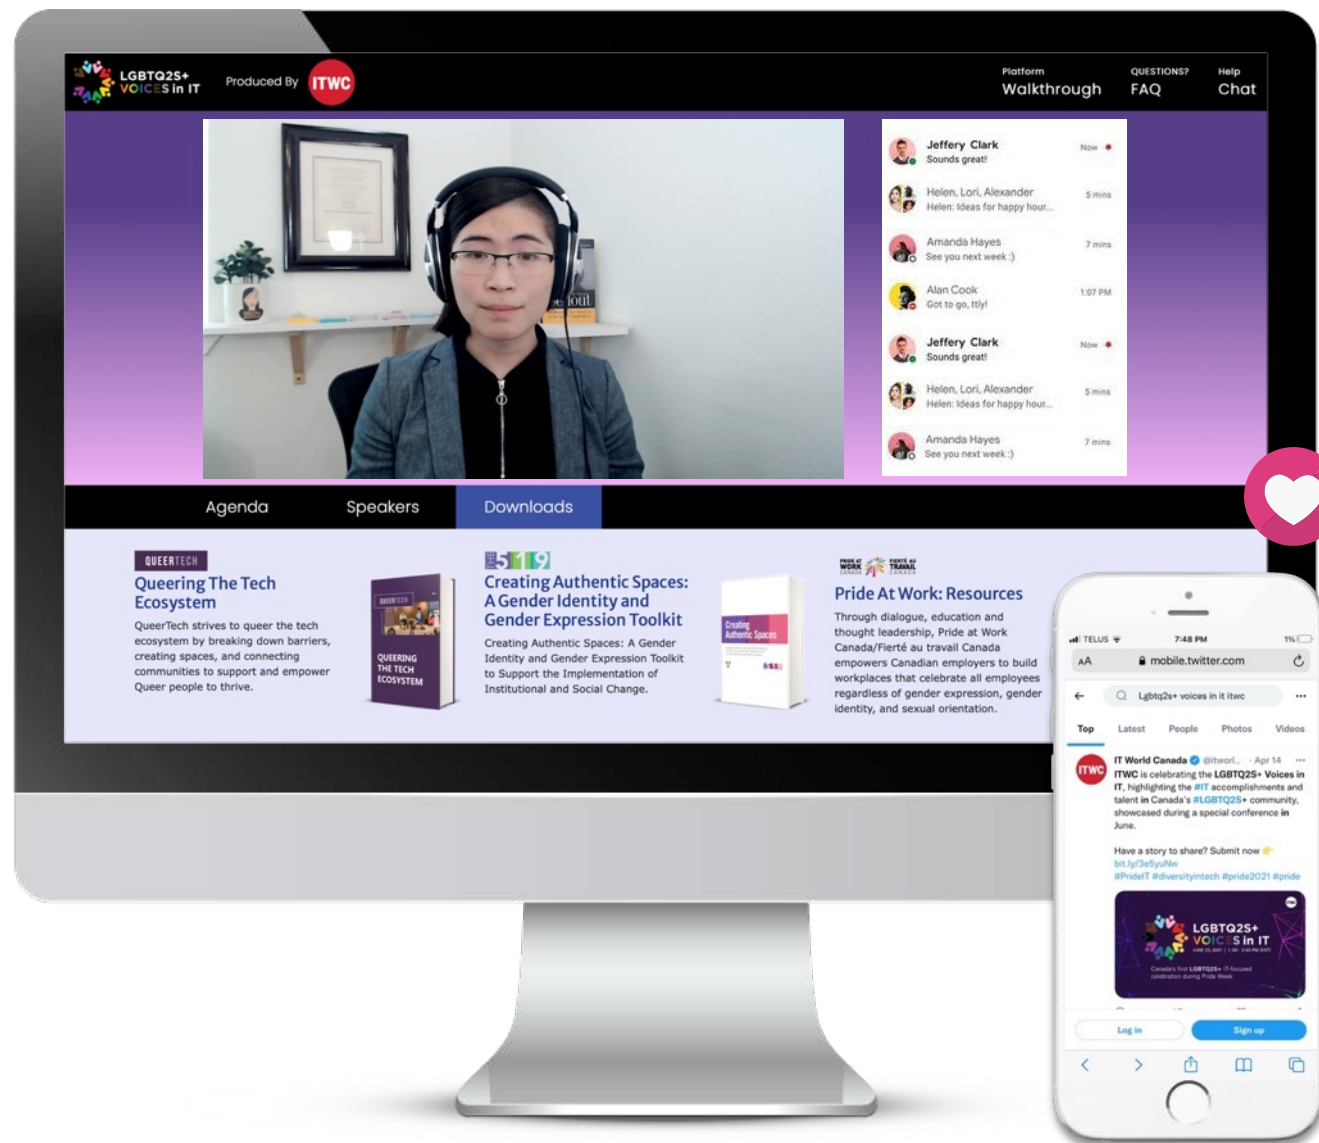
LGBTQ2S+ VOICES in IT

Produced By ITWC

Platform
Walkthrough

QUESTIONS?
FAQ

Help
Chat

Jeffery Clark
Sounds great!
Now

Helen, Lori, Alexander
Helen: Ideas for happy hour...
5 mins

Amanda Hayes
See you next week :)
7 mins

Alan Cook
Got to go, ttly!
1:07 PM

Jeffery Clark
Sounds great!
Now

Helen, Lori, Alexander
Helen: Ideas for happy hour...
5 mins

Amanda Hayes
See you next week :)
7 mins

Agenda
Speakers
Downloads

QUEERTECH
Queering The Tech Ecosystem
QueerTech strives to queer the tech ecosystem by breaking down barriers, creating spaces, and connecting communities to support and empower Queer people to thrive.

QUEERTECH
QUEERING THE TECH ECOSYSTEM

519
Creating Authentic Spaces: A Gender Identity and Gender Expression Toolkit
Creating Authentic Spaces: A Gender Identity and Gender Expression Toolkit to Support the Implementation of Institutional and Social Change.

Creating Authentic Spaces

PRIDE AT WORK CANADA FIERTÉ AU TRAVAIL CANADA
Pride At Work: Resources
Through dialogue, education and thought leadership, Pride at Work Canada/Fierté au travail Canada empowers Canadian employers to build workplaces that celebrate all employees regardless of gender expression, gender identity, and sexual orientation.

TELUS 7:48 PM 1%
AA mobile.twitter.com
Lgbtq2s+ voices in it itwc
Top Latest People Photos Videos
IT World Canada @itworl... · Apr 14
ITWC is celebrating the LGBTQ2S+ Voices in IT, highlighting the #IT accomplishments and talent in Canada's #LGBTQ2S+ community, showcased during a special conference in June.

Have a story to share? Submit now
bit.ly/3e5yuNw
#PrideIT #diversityintech #pride2021 #pride

LGBTQ2S+ VOICES in IT
Canada's first LGBTQ2S+ IT-focused celebration during Pride Week

Log in
Sign up